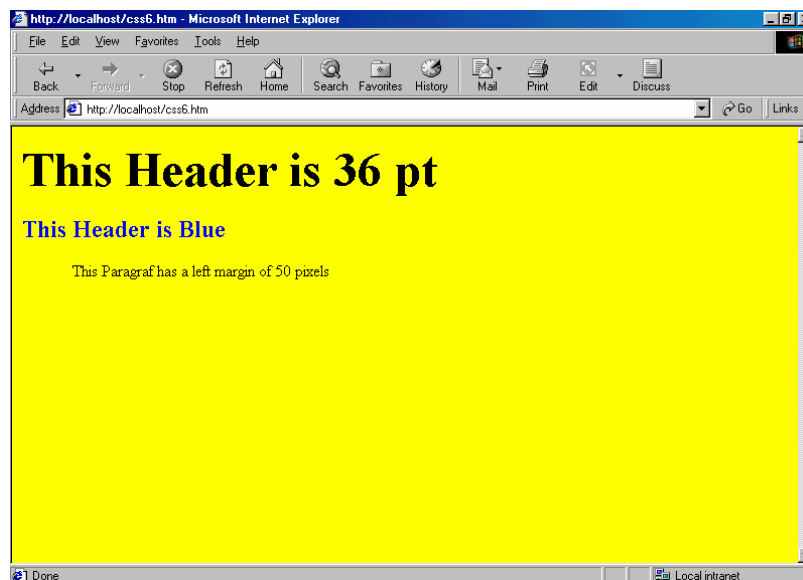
http://localhost/css6.htm - Microsoft Internet Explorer

File Edit View Favorites Tools Help

Back Forward Stop Refresh Home Search Favorites History Mail Print Edit Discuss

Address http://localhost/css6.htm Go Links

# This Header is 36 pt

## This Header is Blue

This Paragraf has a left margin of 50 pixels

Done Local intranet